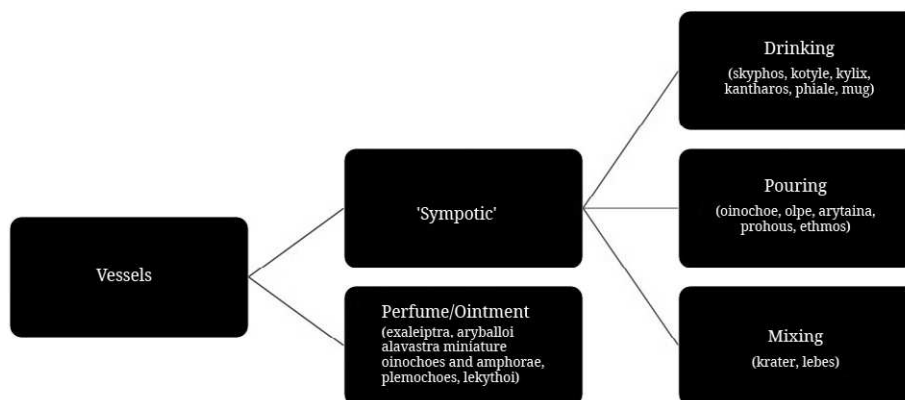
Vessels

'Sympotic'

Perfume/Ointment
(exaleiptra, aryballoi alavastra miniature oinochoes and amphorae, plemochoes, lekythoi)

Drinking
(skyphos, kotyle, kylix, kantharos, phiale, mug)

Pouring
(oinochoe, olpe, arytaina, prohous, ethmos)

Mixing
(krater, lebes)